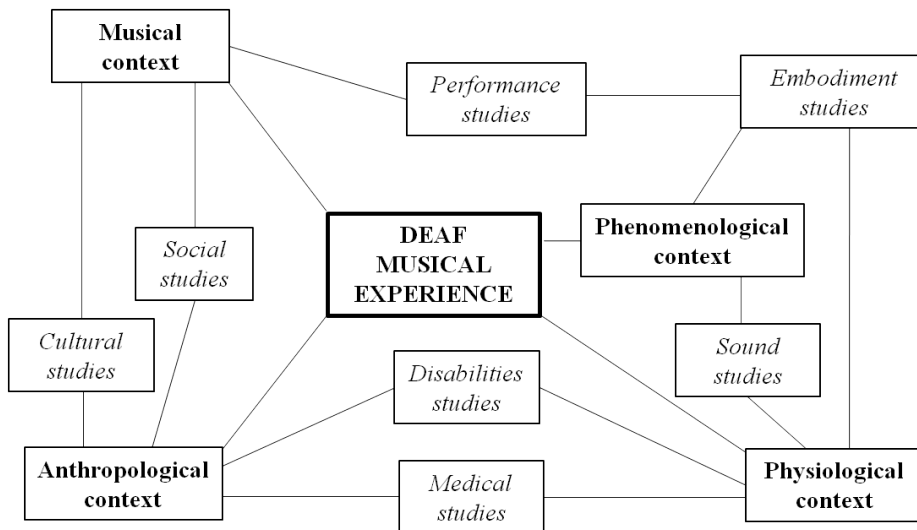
Musical context

Performance studies

Embodiment studies

Social studies

DEAF MUSICAL EXPERIENCE

Phenomenological context

Cultural studies

Sound studies

Disabilities studies

Anthropological context

Medical studies

Physiological context